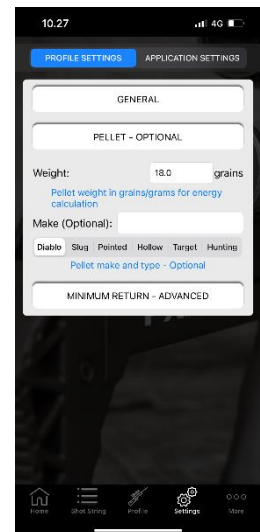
10.27
4G

PROFILE SETTINGS
APPLICATION SETTINGS

GENERAL

PELLET - OPTIONAL

Weight: 18.0 grains

Pellet weight in grains/grams for energy calculation

Make (Optional):

| Diablo | Slug | Pointed | Hollow | Target | Hunting |
|---|---|---|---|---|---|

Pellet make and type - Optional

MINIMUM RETURN - ADVANCED

Home
Shot String
Profile
Settings
More